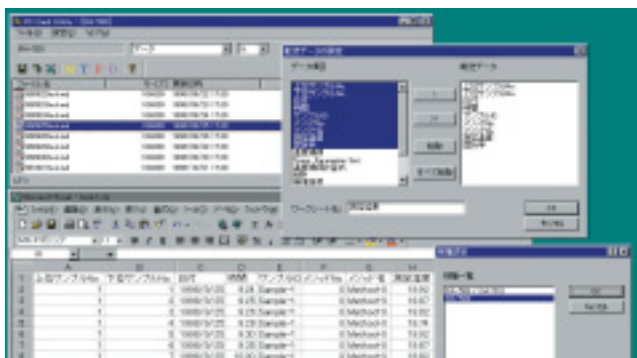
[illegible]

| | A | B | C | D | E | F | G | H |
|---|---|---|---|---|---|---|---|---|
| 1 | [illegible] | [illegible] | 日付 | 時間 | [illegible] | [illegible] | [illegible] | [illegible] |
| 2 | 1 | 1 | 1999/3/25 | 9:28 | Sample-1 | 0 | Method-0 | 19.92 |
| 3 | 1 | 1 | 1999/3/25 | 9:25 | Sample-1 | 0 | Method-0 | 19.87 |
| 4 | 1 | 1 | 1999/3/25 | 9:26 | Sample-1 | 0 | Method-0 | 19.92 |
| 5 | 1 | 1 | 1999/3/25 | 9:29 | Sample-1 | 0 | Method-0 | 19.78 |
| 6 | 1 | 1 | 1999/3/25 | 9:30 | Sample-1 | 0 | Method-0 | 19.92 |
| 7 | 1 | 1 | 1999/3/25 | 9:31 | Sample-1 | 0 | Method-0 | 19.87 |
| 8 | 1 | 1 | 1999/3/25 | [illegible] | Sample-1 | 0 | Method-0 | 19.92 |

OK
キャンセル